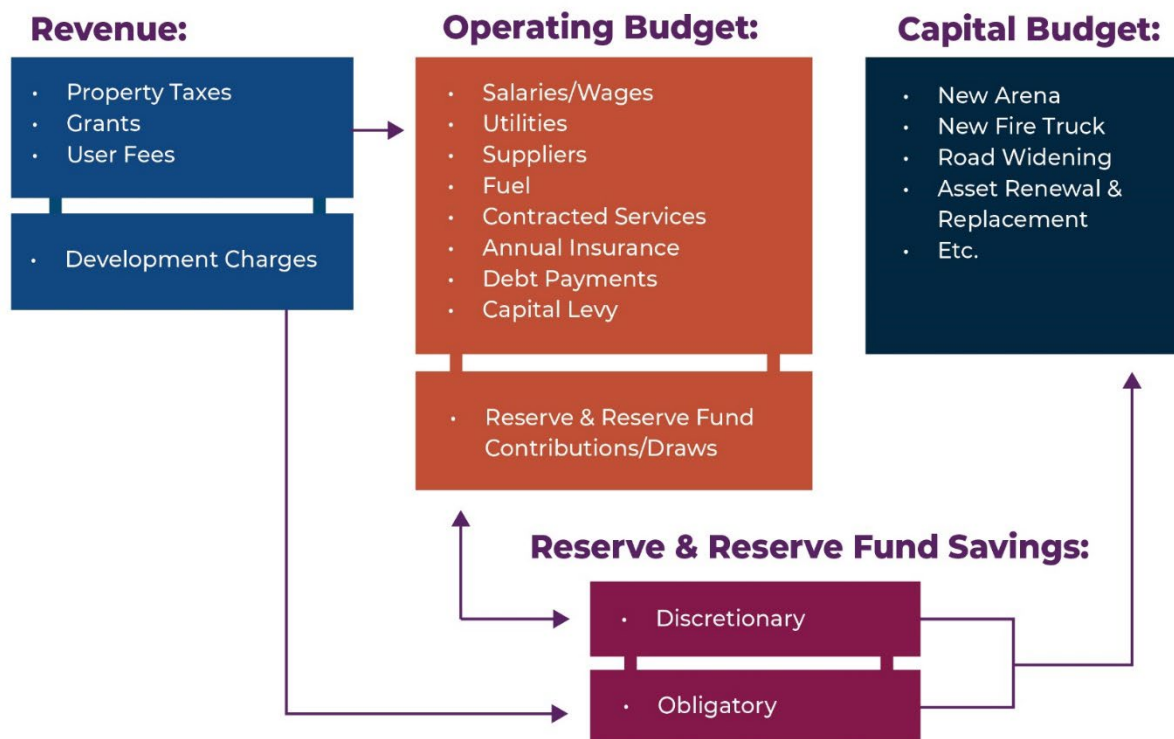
Revenue:

- Property Taxes
- Grants
- User Fees

- Development Charges

Operating Budget:

- Salaries/Wages
- Utilities
- Suppliers
- Fuel
- Contracted Services
- Annual Insurance
- Debt Payments
- Capital Levy

- Reserve & Reserve Fund Contributions/Draws

Capital Budget:

- New Arena
- New Fire Truck
- Road Widening
- Asset Renewal & Replacement
- Etc.

Reserve & Reserve Fund Savings:

- Discretionary

- Obligatory